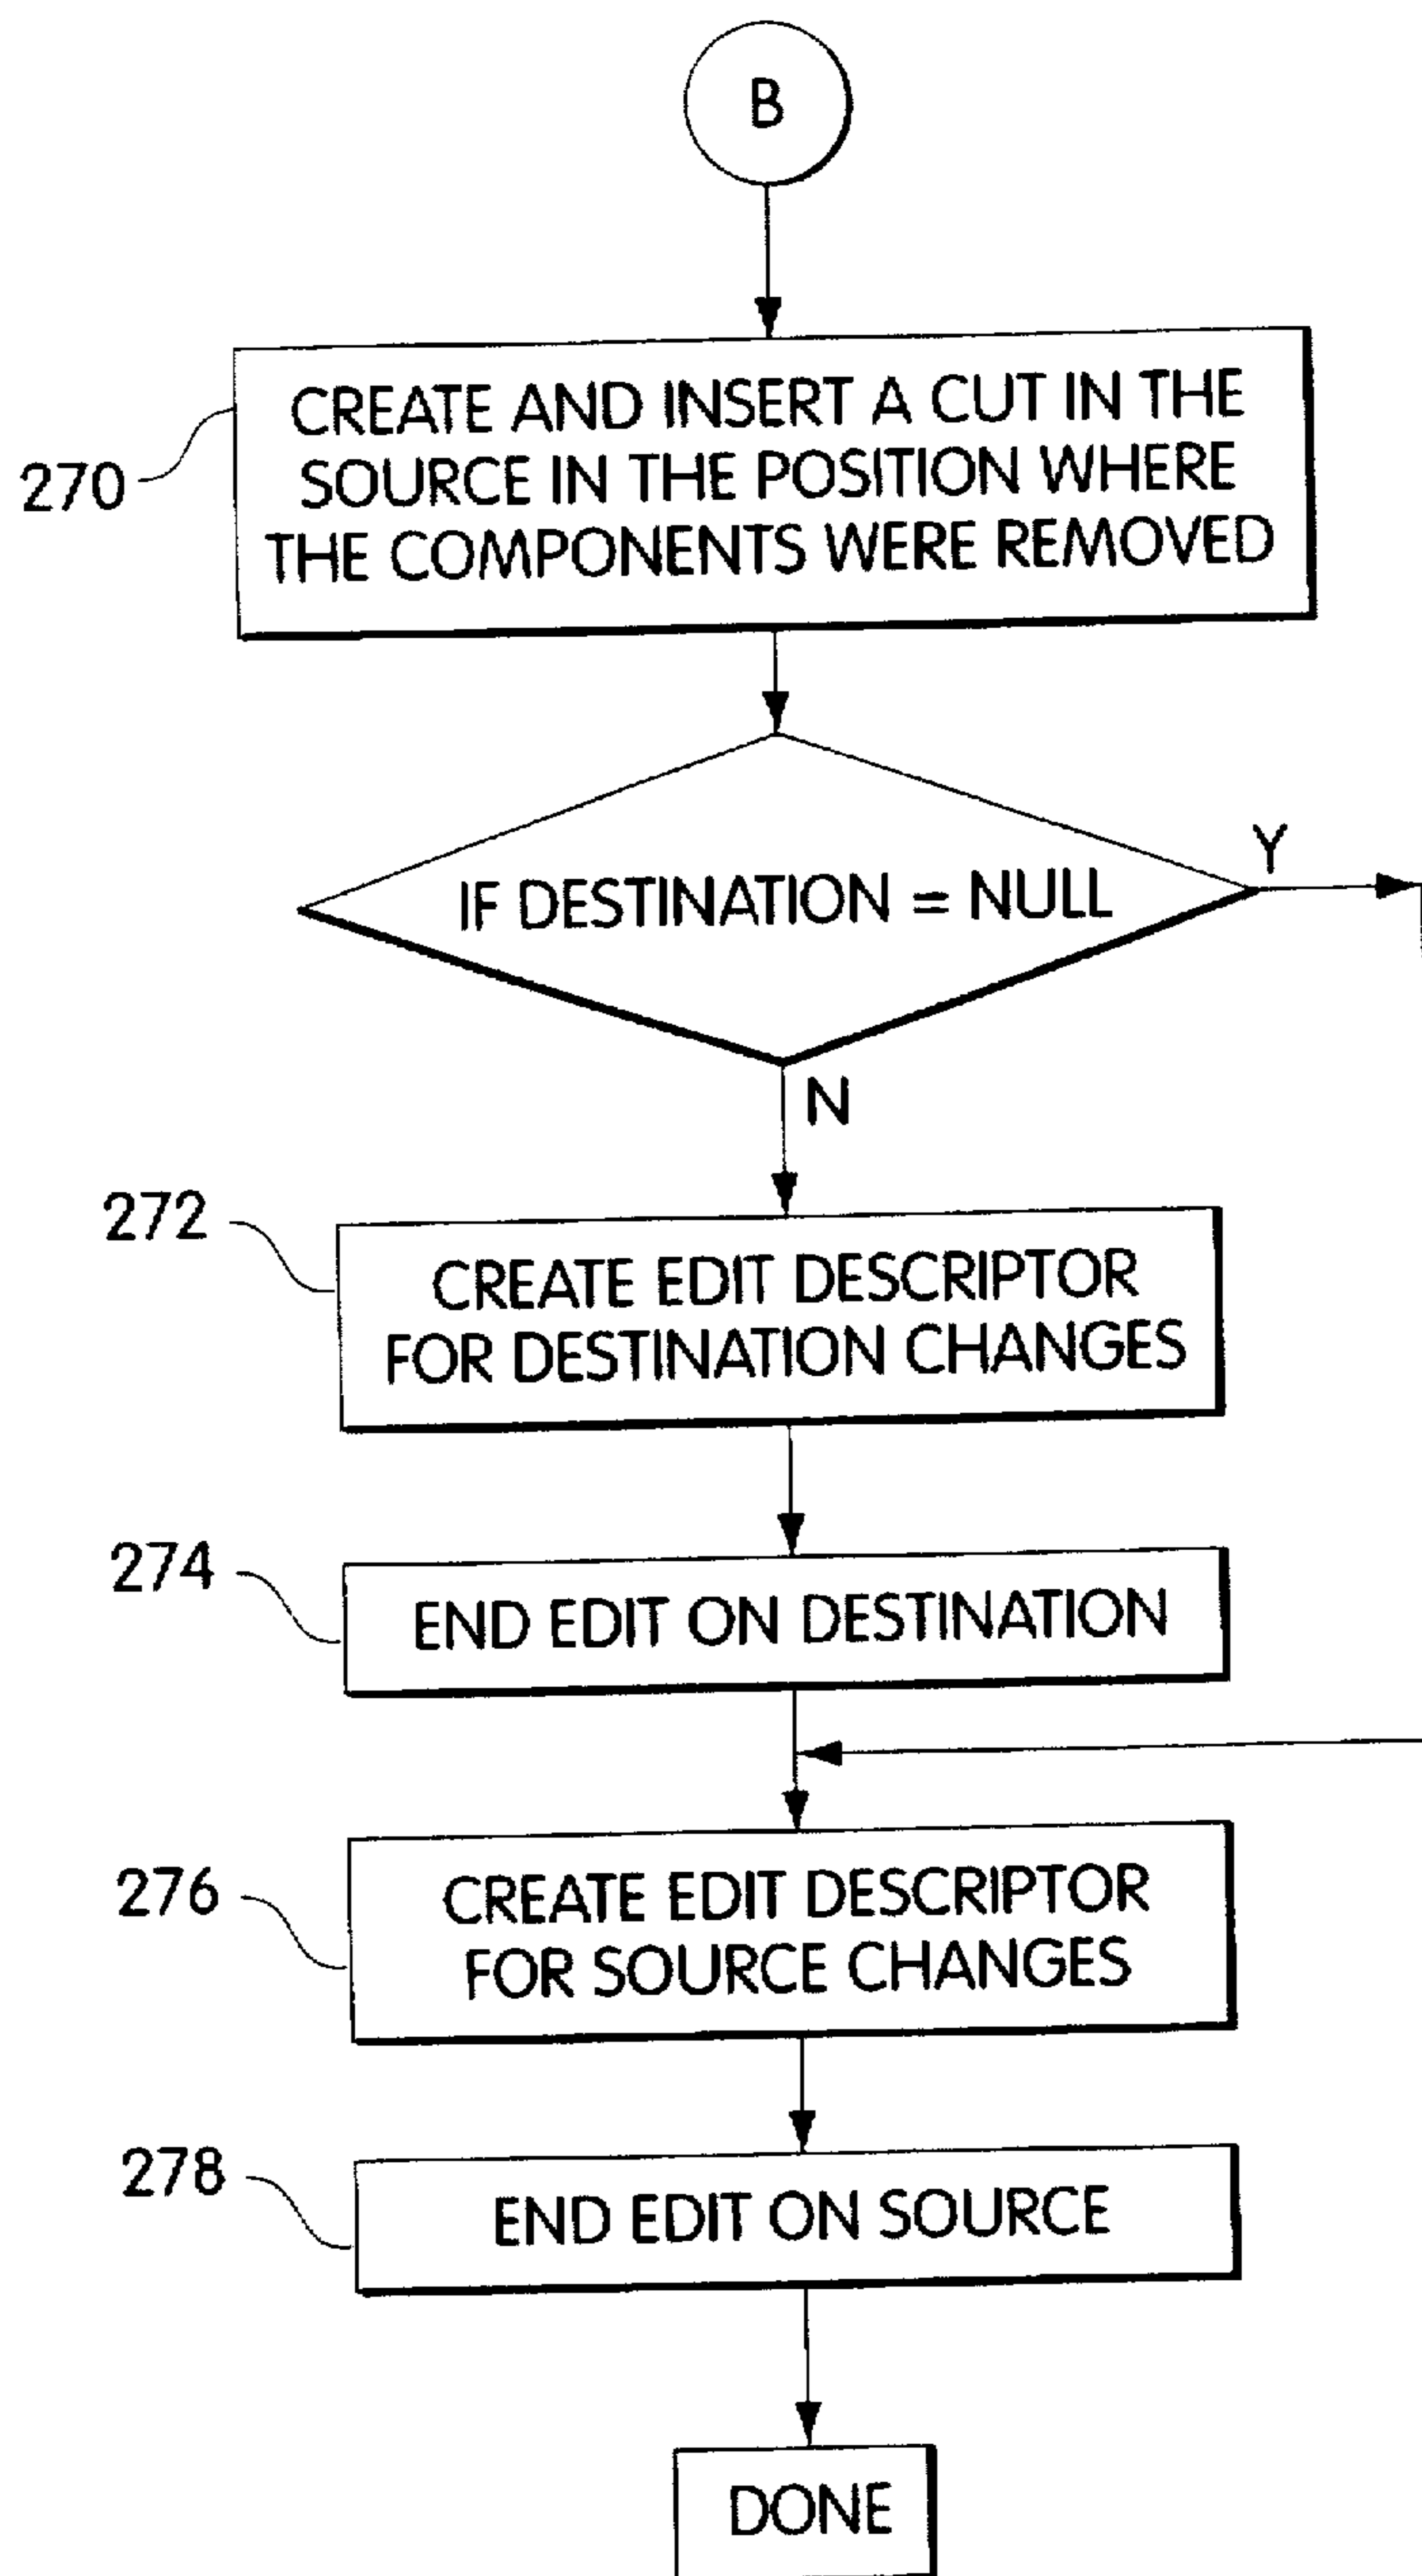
B

270

CREATE AND INSERT A CUT IN THE SOURCE IN THE POSITION WHERE THE COMPONENTS WERE REMOVED

IF DESTINATION = NULL

Y

N

272

CREATE EDIT DESCRIPTOR FOR DESTINATION CHANGES

274

END EDIT ON DESTINATION

276

CREATE EDIT DESCRIPTOR FOR SOURCE CHANGES

278

END EDIT ON SOURCE

DONE